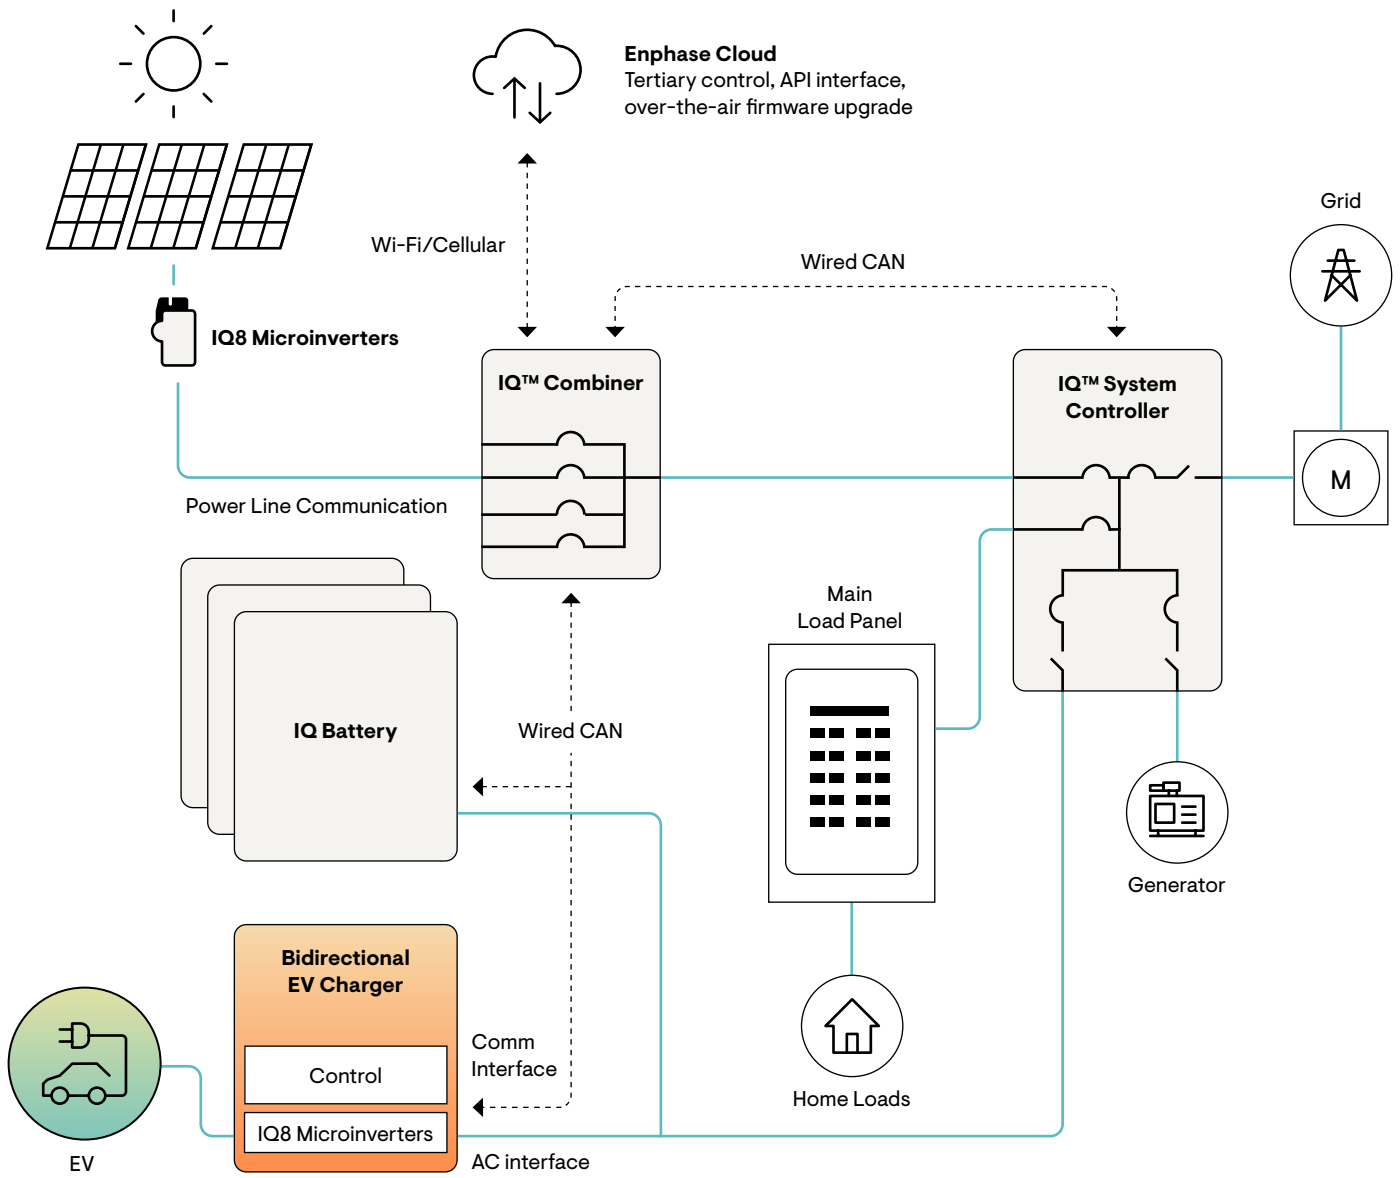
Enphase Cloud
Tertiary control, API interface, over-the-air firmware upgrade

Wi-Fi/Cellular

Wired CAN

Grid

IQ8 Microinverters

IQ™ Combiner

IQ™ System Controller

M

Power Line Communication

Main Load Panel

IQ Battery

Wired CAN

Generator

Bidirectional EV Charger

Control

IQ8 Microinverters

Comm Interface

Home Loads

EV

AC interface